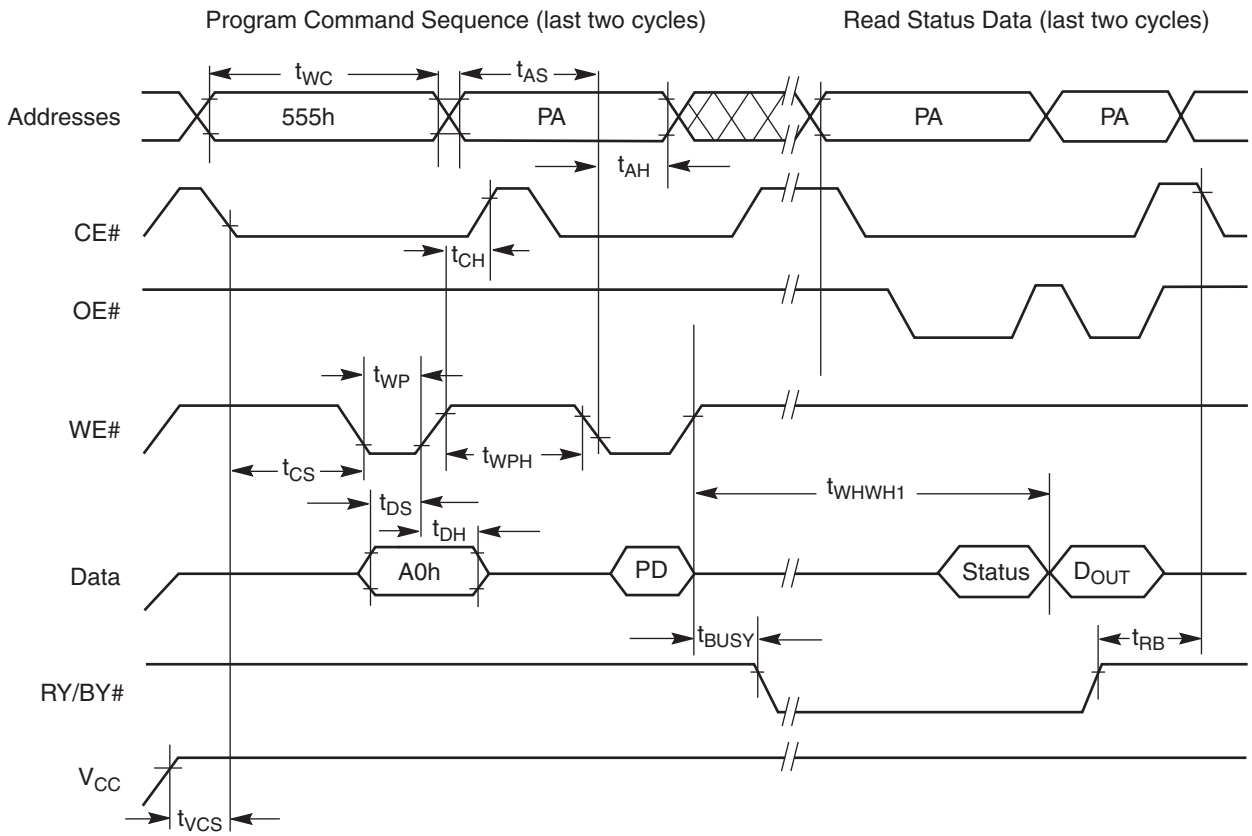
Program Command Sequence (last two cycles)

Read Status Data (last two cycles)

$t_{WC}$

$t_{AS}$

Addresses

555h

PA

PA

PA

$t_{AH}$

CE#

$t_{CH}$

OE#

$t_{WP}$

WE#

$t_{WPH}$

$t_{CS}$

$t_{WHWH1}$

$t_{DS}$

$t_{DH}$

Data

A0h

PD

Status

$D_{OUT}$

$t_{BUSY}$

$t_{RB}$

RY/BY#

$V_{CC}$

$t_{VCS}$